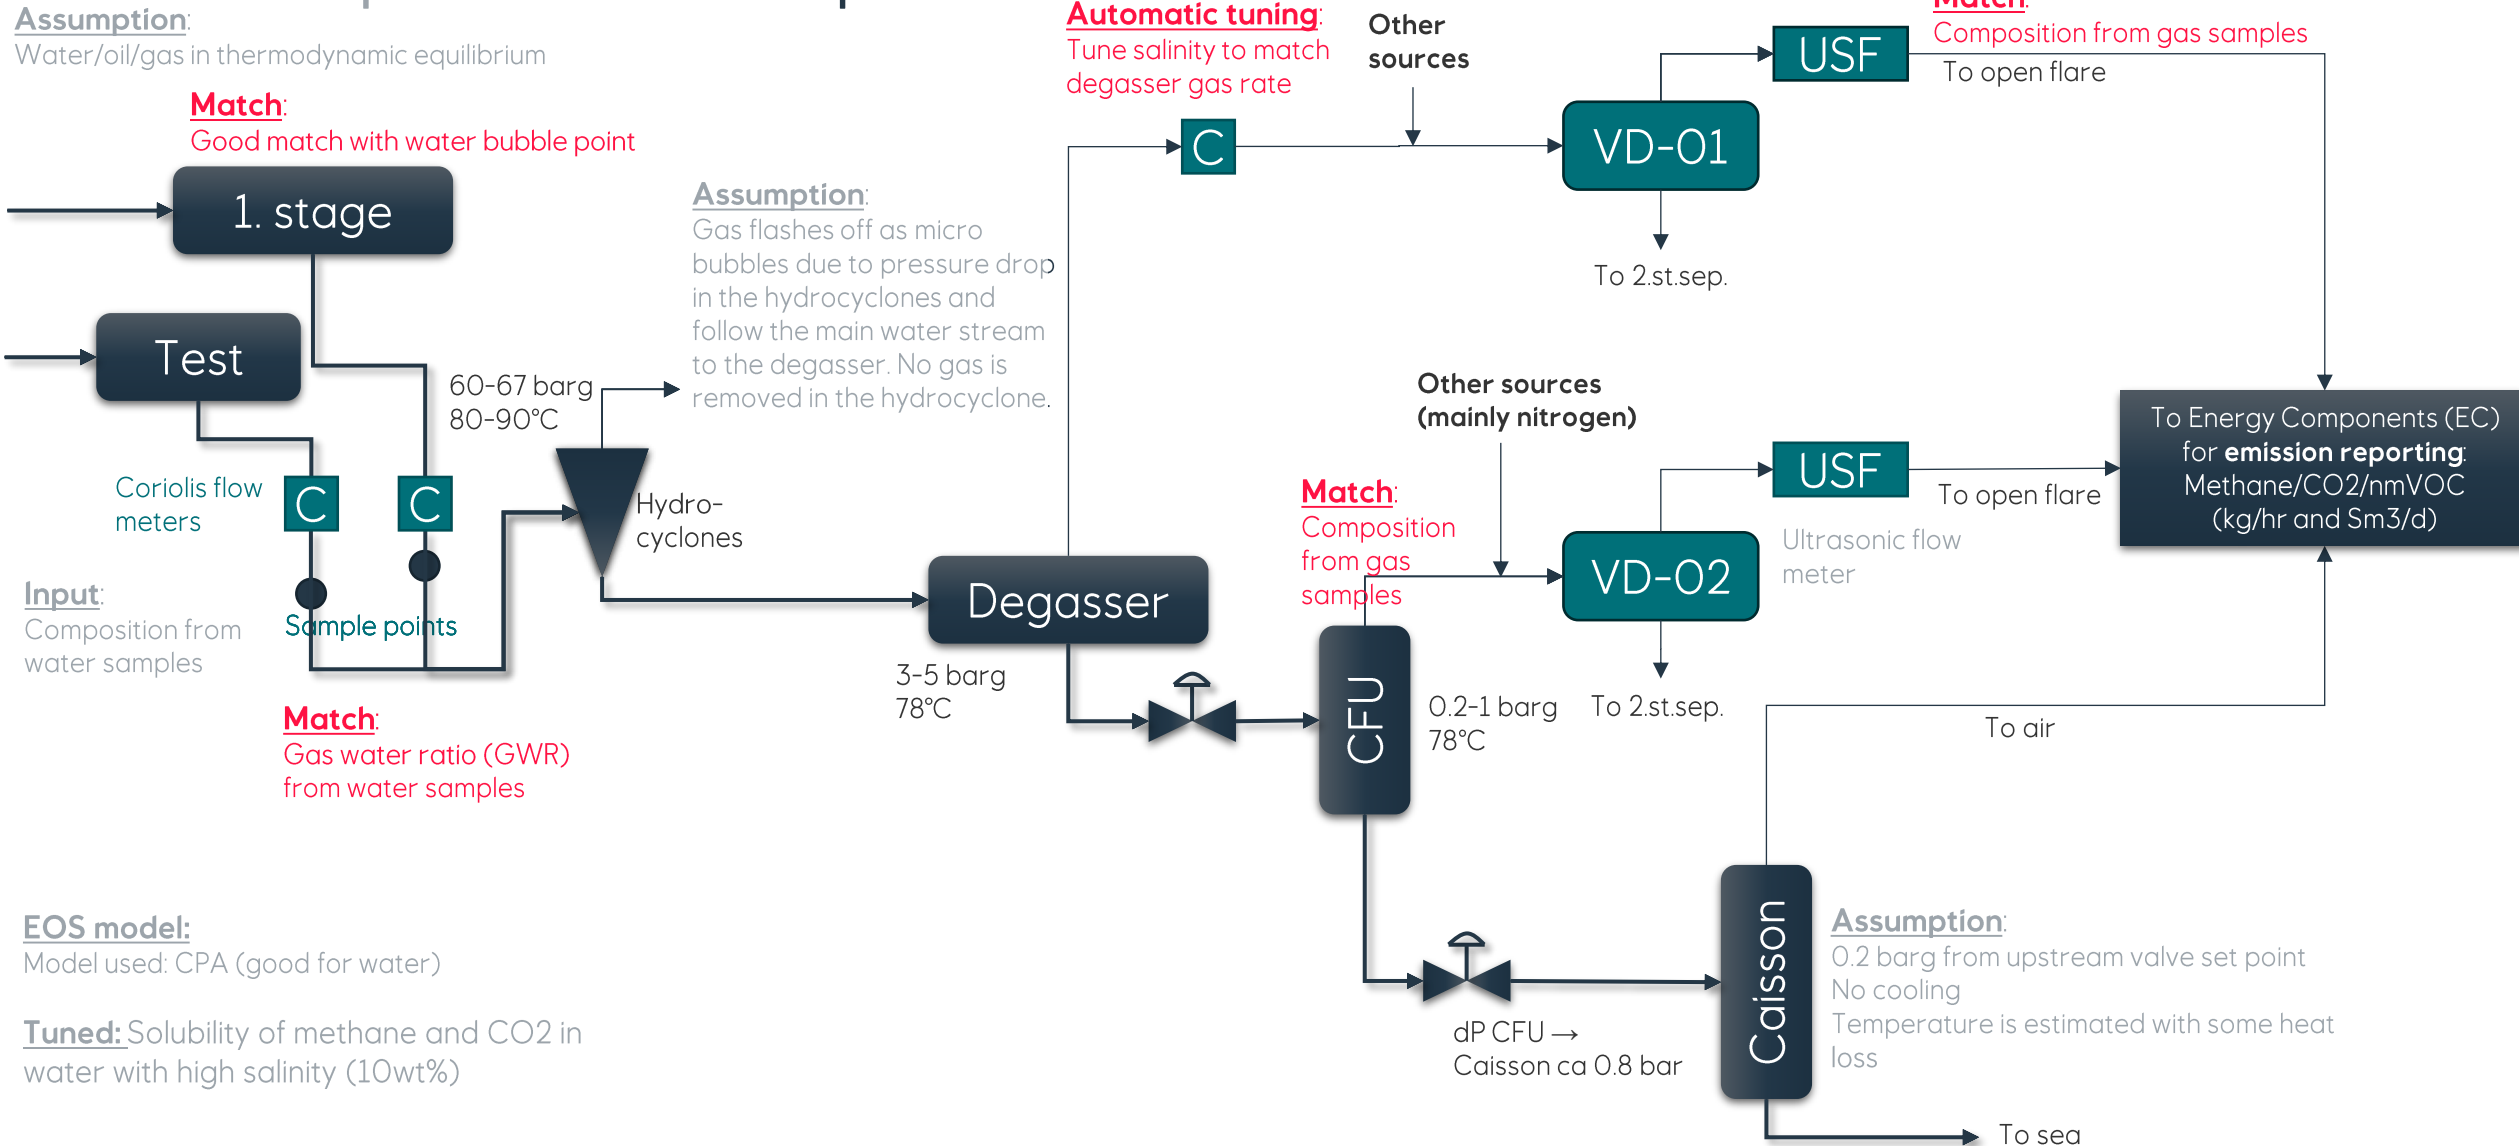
Assumption:
Water/oil/gas in thermodynamic equilibrium

Match:
Good match with water bubble point

1. stage

Test

Coriolis flow meters

C

C

Sample points

Input:
Composition from water samples

Match:
Gas water ratio (GWR) from water samples

60-67 barg
80-90°C

Hydro-cyclones

Assumption:
Gas flashes off as micro bubbles due to pressure drop in the hydrocyclones and follow the main water stream to the degasser. No gas is removed in the hydrocyclone.

Automatic tuning:
Tune salinity to match degasser gas rate

C

Other sources

VD-01

USF

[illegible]:
Composition from gas samples

To open flare

To 2.st.sep.

Degasser

3-5 barg
78°C

Other sources (mainly nitrogen)

Match:
Composition from gas samples

VD-02

USF

To open flare

Ultrasonic flow meter

To Energy Components (EC) for emission reporting:
Methane/CO2/nmVOC (kg/hr and Sm3/d)

CFU

0.2-1 barg
78°C

To 2.st.sep.

To air

dP CFU →
Caisson ca 0.8 bar

Caisson

Assumption:
0.2 barg from upstream valve set point
No cooling
Temperature is estimated with some heat loss

To sea

EOS model:
Model used: CPA (good for water)

Tuned: Solubility of methane and CO2 in water with high salinity (10wt%)